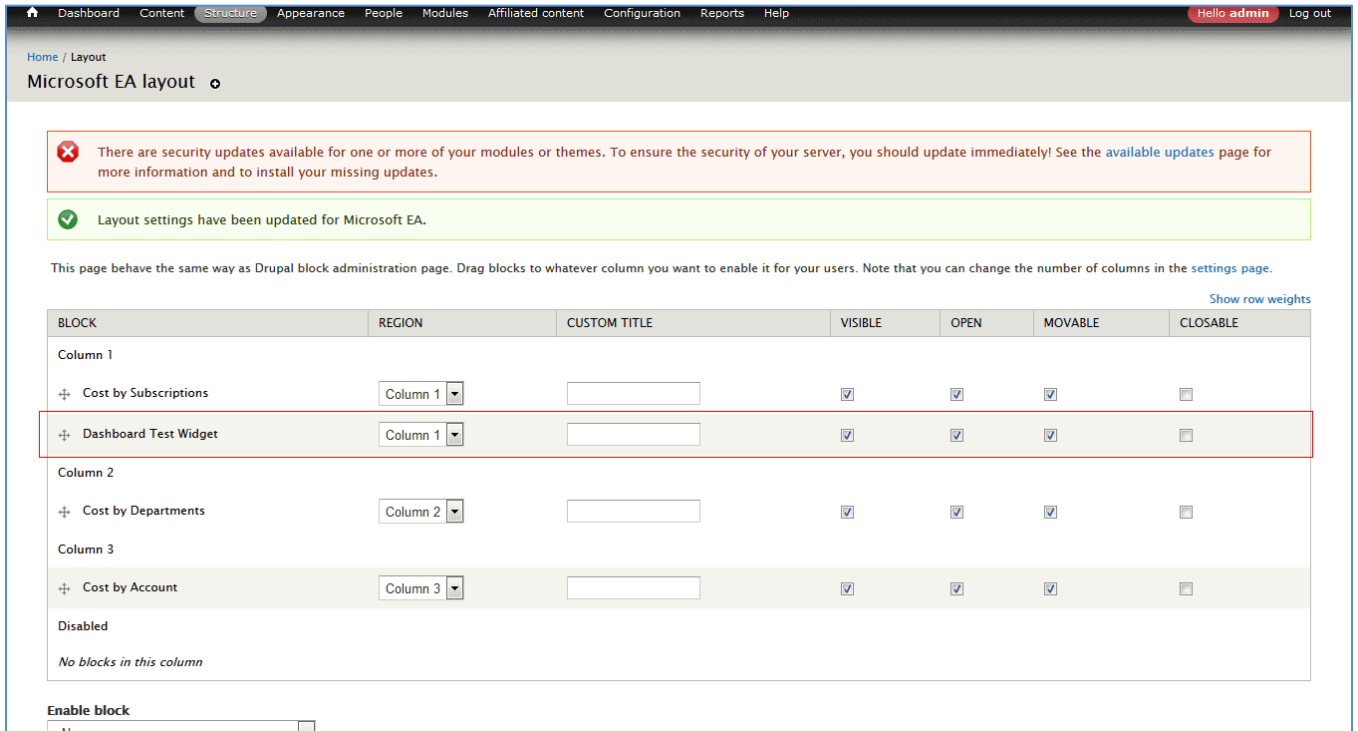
Dashboard Content Structure Appearance People Modules Affiliated content Configuration Reports Help Hello admin Log out

Home / Layout

Microsoft EA layout

There are security updates available for one or more of your modules or themes. To ensure the security of your server, you should update immediately! See the available updates page for more information and to install your missing updates.

Layout settings have been updated for Microsoft EA.

This page behave the same way as Drupal block administration page. Drag blocks to whatever column you want to enable it for your users. Note that you can change the number of columns in the settings page.

Show row weights

| BLOCK | REGION | CUSTOM TITLE | VISIBLE | OPEN | MOVABLE | CLOSABLE |
|---|---|---|---|---|---|---|
| Column 1 | | | | | | |
| Cost by Subscriptions | Column 1 | | | | | |
| Dashboard Test Widget | Column 1 | | | | | |
| Column 2 | | | | | | |
| Cost by Departments | Column 2 | | | | | |
| Column 3 | | | | | | |
| Cost by Account | Column 3 | | | | | |
| Disabled | | | | | | |
| No blocks in this column | | | | | | |

Enable block